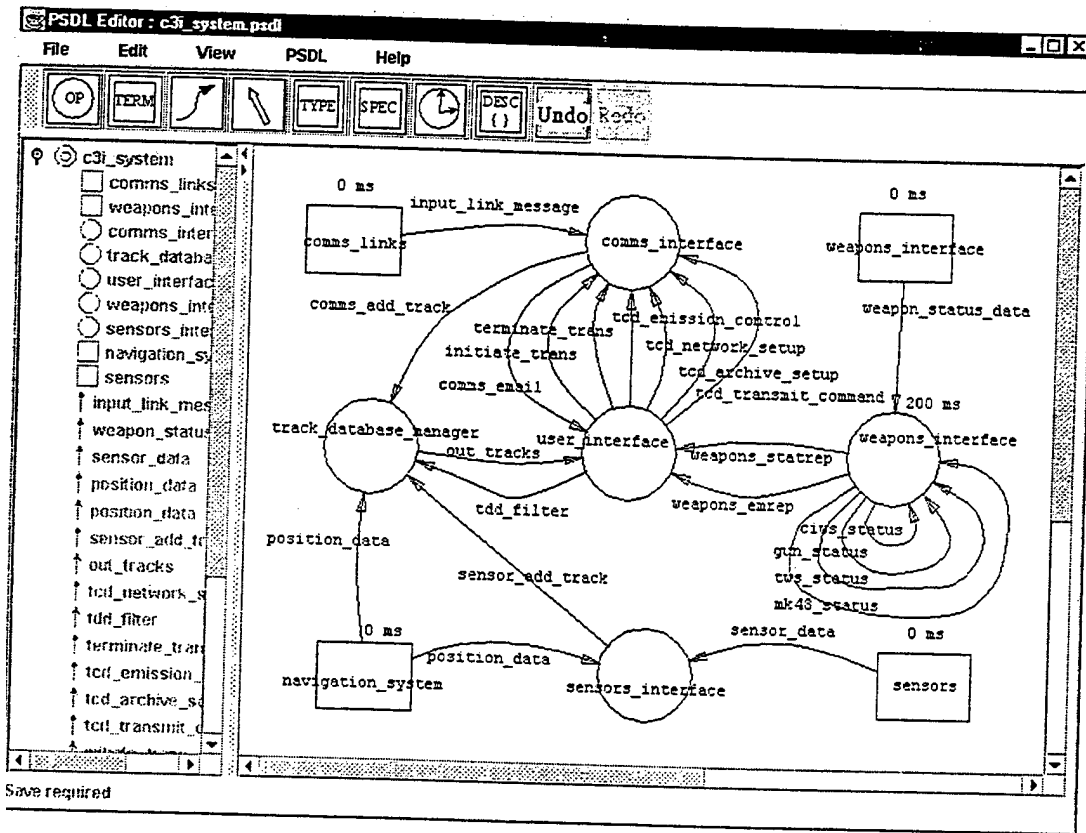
PSDL Editor : c3i_system.psdl

File Edit View PSDL Help

OP TERM TYPE SPEC DESC { } Undo Redo

c3i_system
comms_links
weapons_inte
comms_inter
track_databa
user_interfac
weapons_inte
sensors_inter
navigation_sy
sensors
input_link_mes
weapon_status
sensor_data
position_data
position_data
sensor_add_tr
out_tracks
tcd_network_s
tdd_filter
terminate_tran
tcd_emission_
tcd_archive_se
tcd_transmit_c

0 ms
comms_links
input_link_message
comms_interface
0 ms
weapons_interface
weapon_status_data
comms_add_track
terminate_trans
initiate_trans
tcd_emission_control
tcd_network_setup
tcd_archive_setup
tcd_transmit_command
comms_email
200 ms
track_database_manager
out_tracks
user_interface
weapons_statrep
weapons_interface
weapons_emrep
tdd_filter
ciws_status
gun_status
tws_status
mk48_status
position_data
sensor_add_track
0 ms
navigation_system
position_data
sensor_data
sensors_interface
0 ms
sensors

Save required